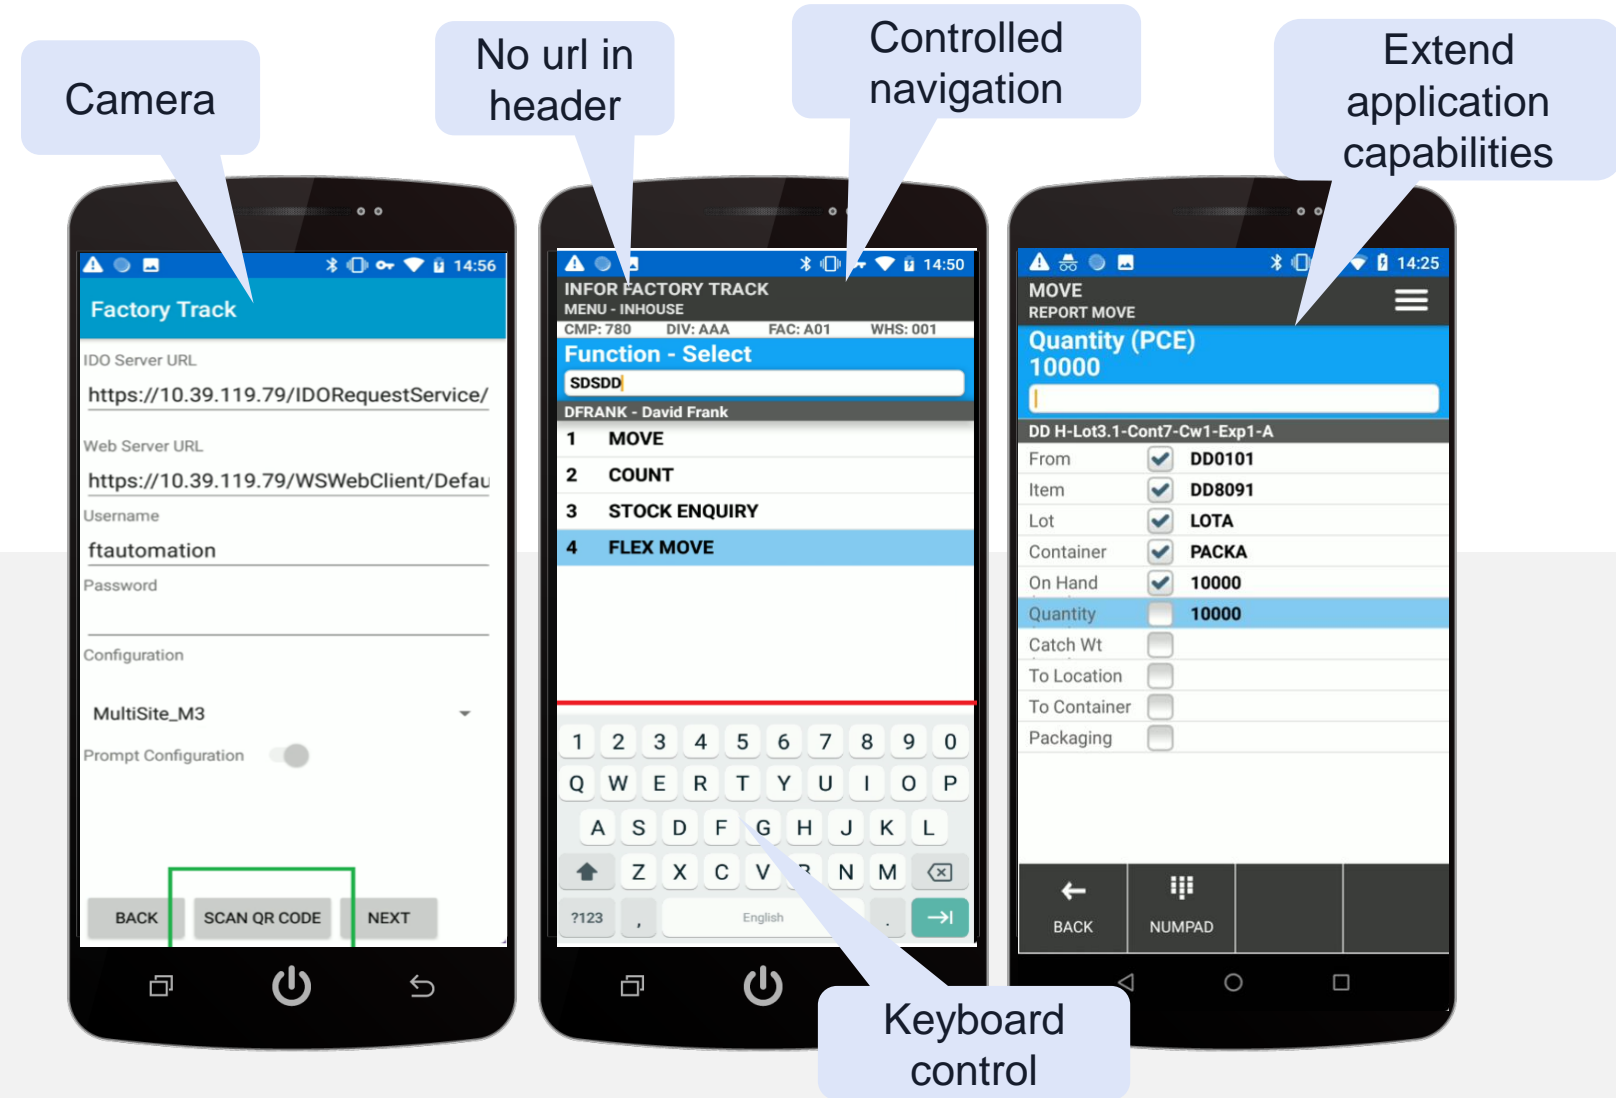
Camera

No url in header

Controlled navigation

Extend application capabilities

14:56

Factory Track

IDO Server URL

https://10.39.119.79/IDORequestService/

Web Server URL

https://10.39.119.79/WSWebClient/Defau

Username

ftautomation

Password

Configuration

MultiSite_M3

Prompt Configuration

BACK

SCAN QR CODE

NEXT

14:50

INFOR FACTORY TRACK

MENU - INHOUSE

CMP: 780 DIV: AAA FAC: A01 WHS: 001

Function - Select

SDSDD

DFRANK - David Frank

1 MOVE

2 COUNT

3 STOCK ENQUIRY

4 FLEX MOVE

1 2 3 4 5 6 7 8 9 0

Q W E R T Y U I O P

A S D F G H J K L

Z X C V B N M

?123 , English .

14:25

MOVE

REPORT MOVE

Quantity (PCE)

10000

DD H-Lot3.1-Cont7-Cw1-Exp1-A

| | | |
|---|---|---|
| From | ✓ | DD0101 |
| Item | ✓ | DD8091 |
| Lot | ✓ | LOTA |
| Container | ✓ | PACKA |
| On Hand | ✓ | 10000 |
| Quantity | | 10000 |
| Catch Wt | | |
| To Location | | |
| To Container | | |
| Packaging | | |

BACK

NUMPAD

Keyboard control